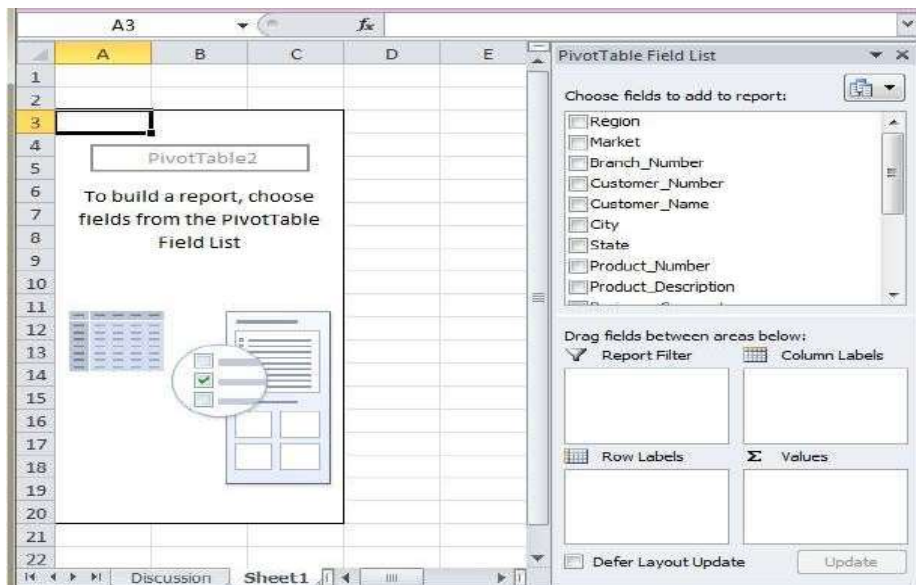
A3
$f_x$

| | A | B | C | D | E |
|---|---|---|---|---|---|
| 1 | | | | | |
| 2 | | | | | |
| 3 | | | | | |
| 4 | | | | | |
| 5 | | | | | |
| 6 | | | | | |
| 7 | | | | | |
| 8 | | | | | |
| 9 | | | | | |
| 10 | | | | | |
| 11 | | | | | |
| 12 | | | | | |
| 13 | | | | | |
| 14 | | | | | |
| 15 | | | | | |
| 16 | | | | | |
| 17 | | | | | |
| 18 | | | | | |
| 19 | | | | | |
| 20 | | | | | |
| 21 | | | | | |
| 22 | | | | | |

PivotTable2

To build a report, choose fields from the PivotTable Field List

Discussion
Sheet1

PivotTable Field List

Choose fields to add to report:

Region
Market
Branch_Number
Customer_Number
Customer_Name
City
State
Product_Number
Product_Description
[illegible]

Drag fields between areas below:
Report Filter
Column Labels
Row Labels
Σ Values

Defer Layout Update
Update